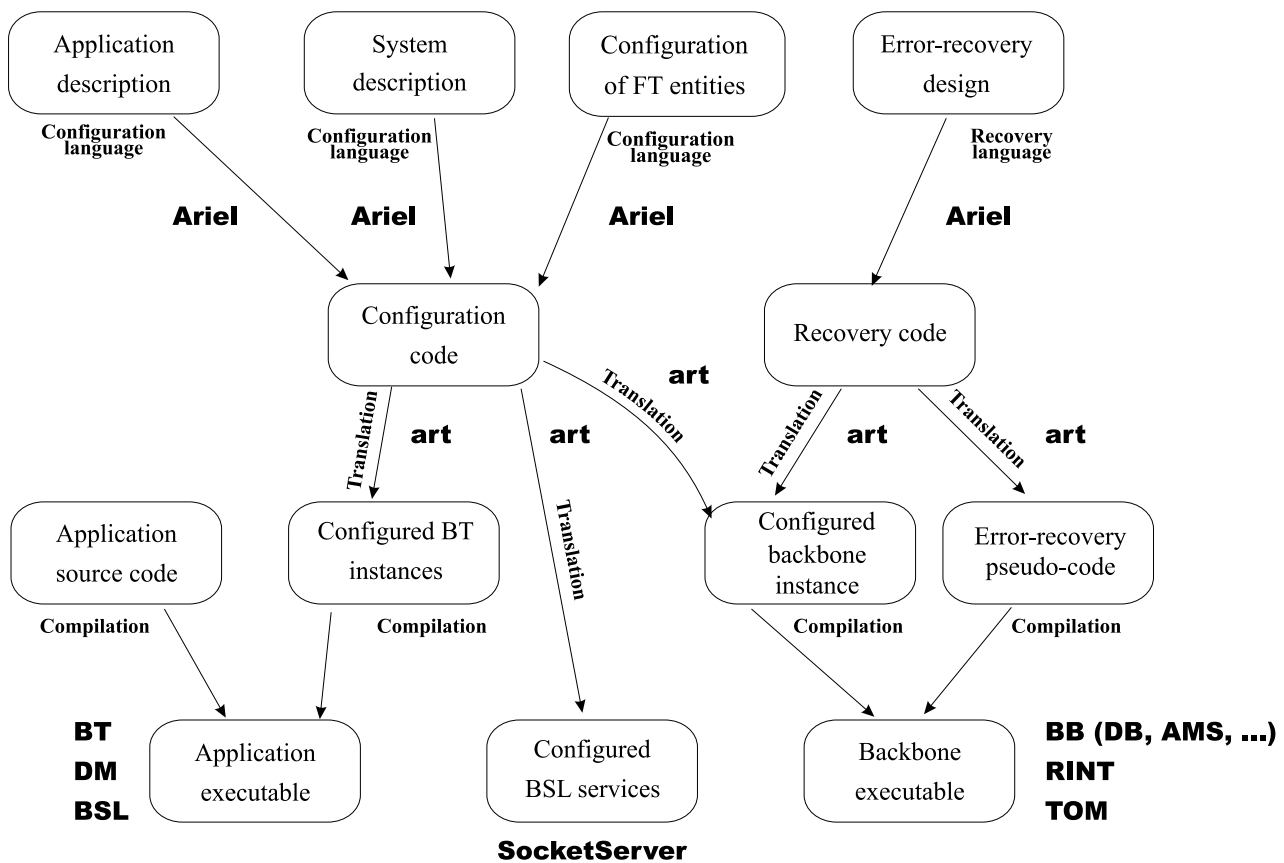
Application description

System description

Configuration of FT entities

Error-recovery design

Configuration language

Configuration language

Configuration language

Recovery language

Ariel

Ariel

Ariel

Ariel

Configuration code

Recovery code

Translation

art

Translation

art

art

Translation

Translation

art

Translation

art

Application source code

Configured BT instances

Configured backbone instance

Error-recovery pseudo-code

Compilation

Compilation

Compilation

Compilation

BT
DM
BSL

Application executable

Configured BSL services

Backbone executable

BB (DB, AMS, ...)
RINT
TOM

SocketServer